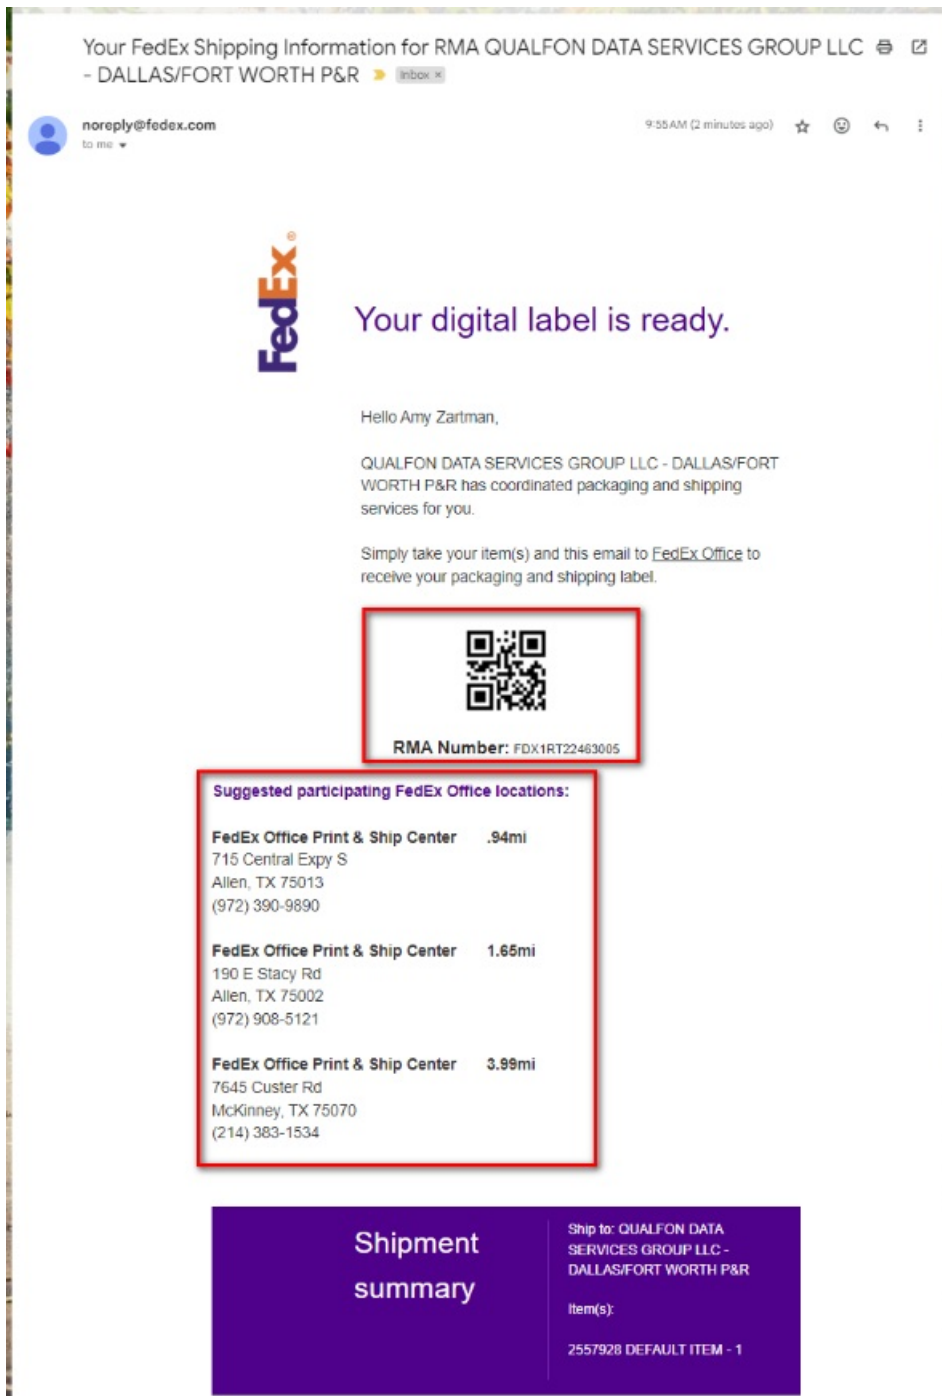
Your FedEx Shipping Information for RMA QUALFON DATA SERVICES GROUP LLC - DALLAS/FORT WORTH P&R Inbox ×

noreply@fedex.com
to me

9:55 AM (2 minutes ago)

FedEx®

Your digital label is ready.

Hello Amy Zartman,

QUALFON DATA SERVICES GROUP LLC - DALLAS/FORT WORTH P&R has coordinated packaging and shipping services for you.

Simply take your item(s) and this email to FedEx Office to receive your packaging and shipping label.

RMA Number: FDX1RT22463005

Suggested participating FedEx Office locations:

FedEx Office Print & Ship Center .94mi
715 Central Expy S
Allen, TX 75013
(972) 390-9890

FedEx Office Print & Ship Center 1.65mi
190 E Stacy Rd
Allen, TX 75002
(972) 908-5121

FedEx Office Print & Ship Center 3.99mi
7645 Custer Rd
McKinney, TX 75070
(214) 383-1534

Shipment summary

Ship to: QUALFON DATA SERVICES GROUP LLC - DALLAS/FORT WORTH P&R

Item(s):

2557928 DEFAULT ITEM - 1